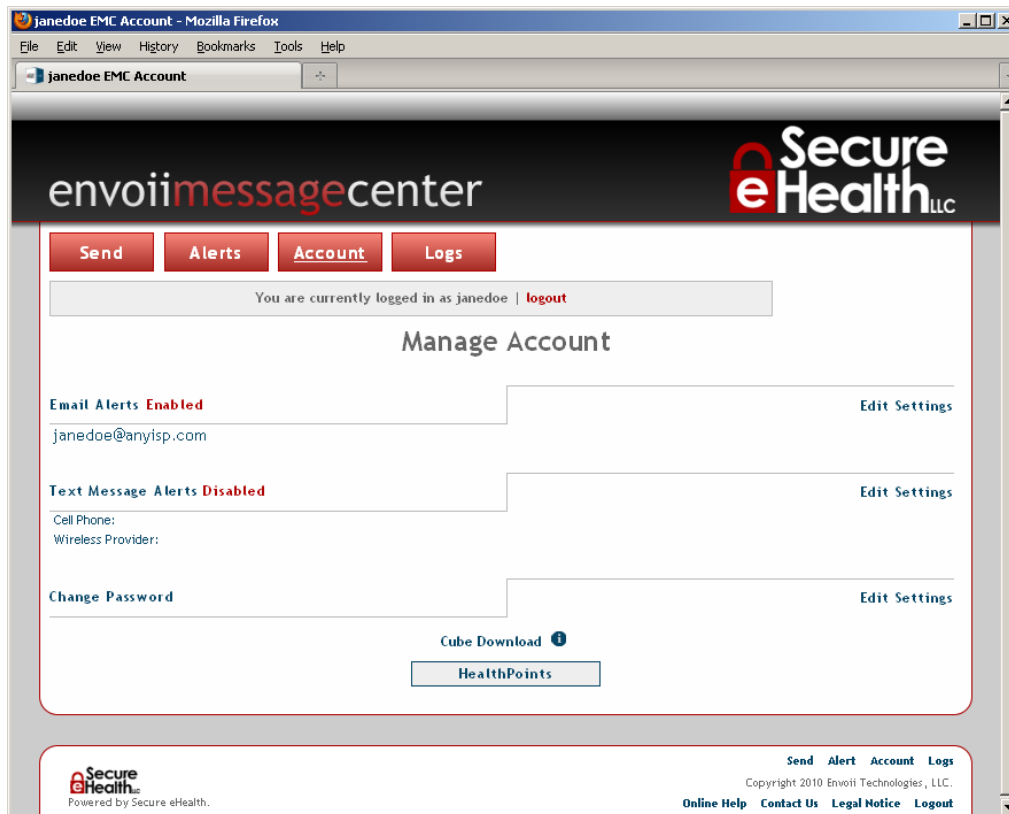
janedoe EMC Account - Mozilla Firefox

File Edit View History Bookmarks Tools Help

janedoe EMC Account

envoiimessagecenter

Secure eHealth LLC

Send Alerts Account Logs

You are currently logged in as janedoe | logout

Manage Account

Email Alerts Enabled

Edit Settings

janedoe@anyisp.com

Text Message Alerts Disabled

Edit Settings

Cell Phone:
Wireless Provider:

Change Password

Edit Settings

Cube Download

HealthPoints

Secure eHealth LLC
Powered by Secure eHealth.

Send Alert Account Logs
Copyright 2010 Envoii Technologies, LLC.
Online Help Contact Us Legal Notice Logout